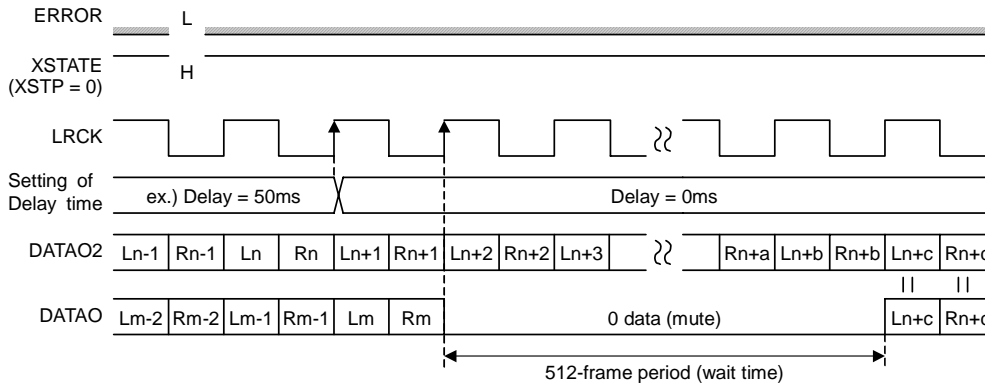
ERROR
L

XSTATE (XSTP = 0)
H

LRCK

Setting of Delay time
ex.) Delay = 50ms
Delay = 0ms

DATAO2
Ln-1 Rn-1 Ln Rn Ln+1 Rn+1 Ln+2 Rn+2 Ln+3 Rn+a Ln+b Rn+b Ln+c Rn+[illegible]

II II

DATAO
Lm-2 Rm-2 Lm-1 Rm-1 Lm Rm
0 data (mute)
Ln+c Rn+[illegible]

512-frame period (wait time)